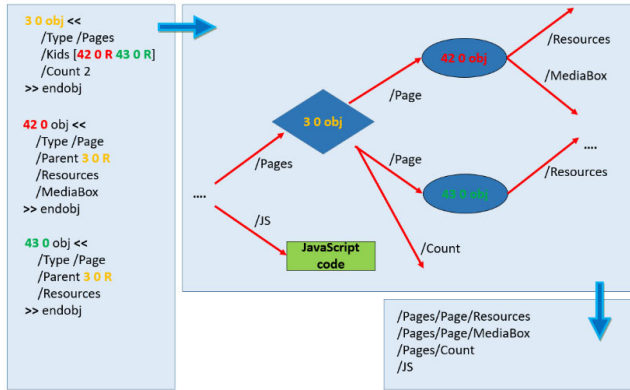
3 0 obj <<
/Type /Pages
/Kids [42 0 R 43 0 R]
/Count 2
>> endobj

42 0 obj <<
/Type /Page
/Parent 3 0 R
/Resources
/MediaBox
>> endobj

43 0 obj <<
/Type /Page
/Parent 3 0 R
/Resources
>> endobj

....
/Pages
3 0 obj
/Page
/Page
42 0 obj
43 0 obj
/Resources
/MediaBox
....
/Resources
/JS
JavaScript code
/Count

/Pages/Page/Resources
/Pages/Page/MediaBox
/Pages/Count
/JS